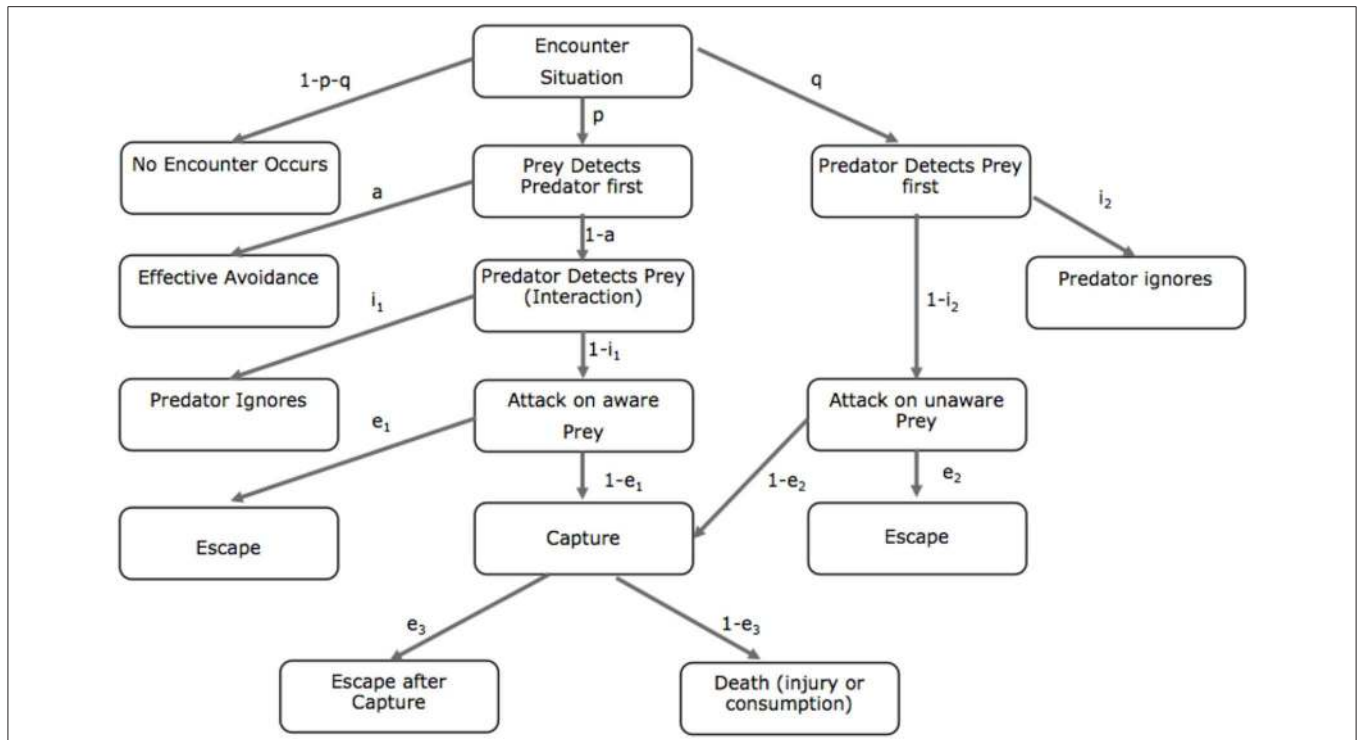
Encounter Situation

1-p-q

p

q

No Encounter Occurs

Prey Detects Predator first

Predator Detects Prey first

a

1-a

$i_2$

Effective Avoidance

Predator Detects Prey (Interaction)

$1-i_2$

Predator ignores

$i_1$

$1-i_1$

Predator Ignores

Attack on aware Prey

Attack on unaware Prey

$e_1$

$1-e_1$

$1-e_2$

$e_2$

Escape

Capture

Escape

$e_3$

$1-e_3$

Escape after Capture

Death (injury or consumption)